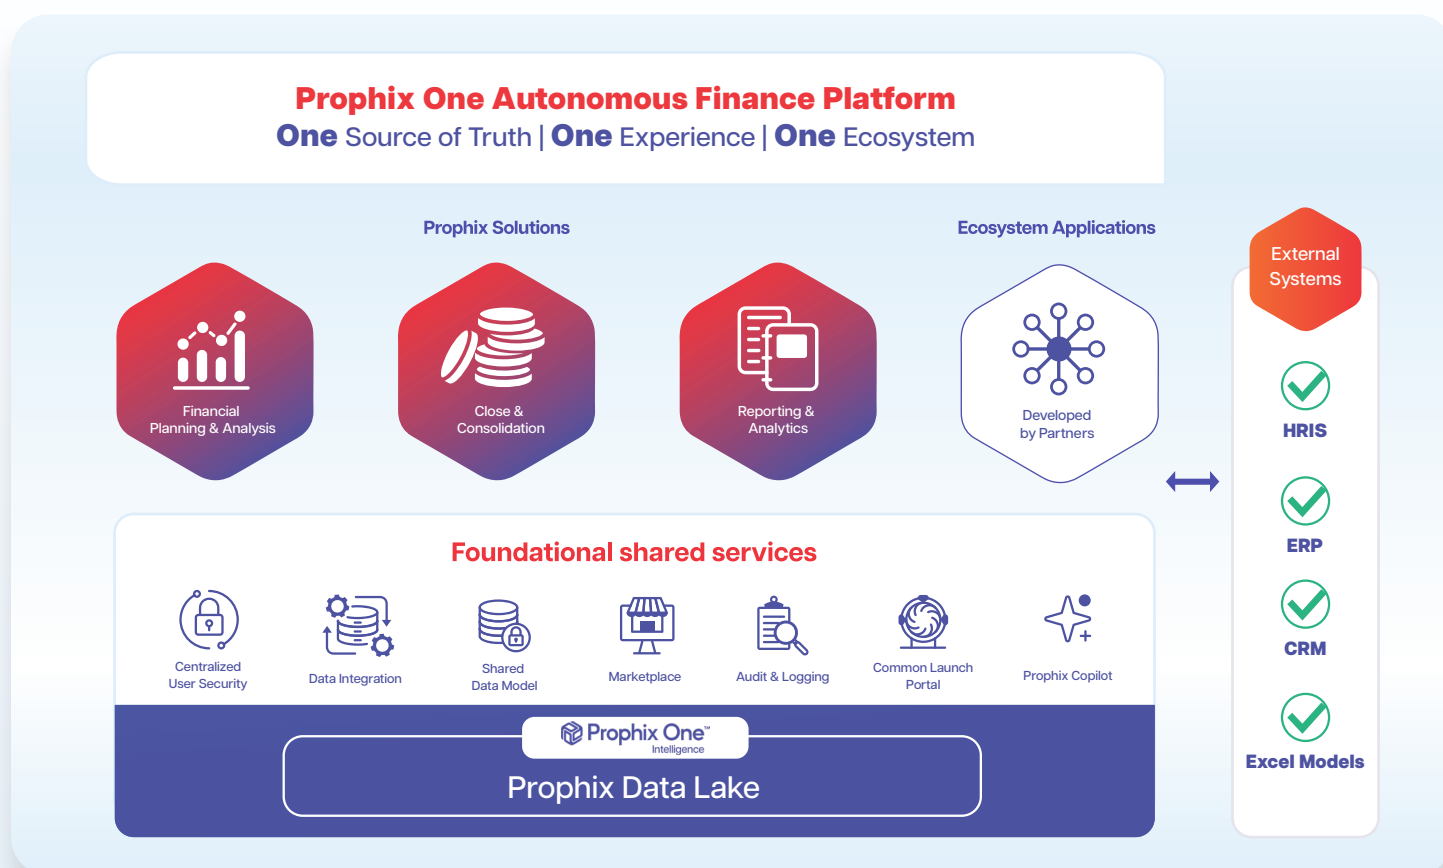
Prophix One Autonomous Finance Platform
One Source of Truth | One Experience | One Ecosystem

Prophix Solutions

Ecosystem Applications

Financial Planning & Analysis

Close & Consolidation

Reporting & Analytics

Developed by Partners

External Systems

HRIS

ERP

CRM

Excel Models

Foundational shared services

Centralized User Security

Data Integration

Shared Data Model

Marketplace

Audit & Logging

Common Launch Portal

Prophix Copilot

Prophix One™ Intelligence

Prophix Data Lake